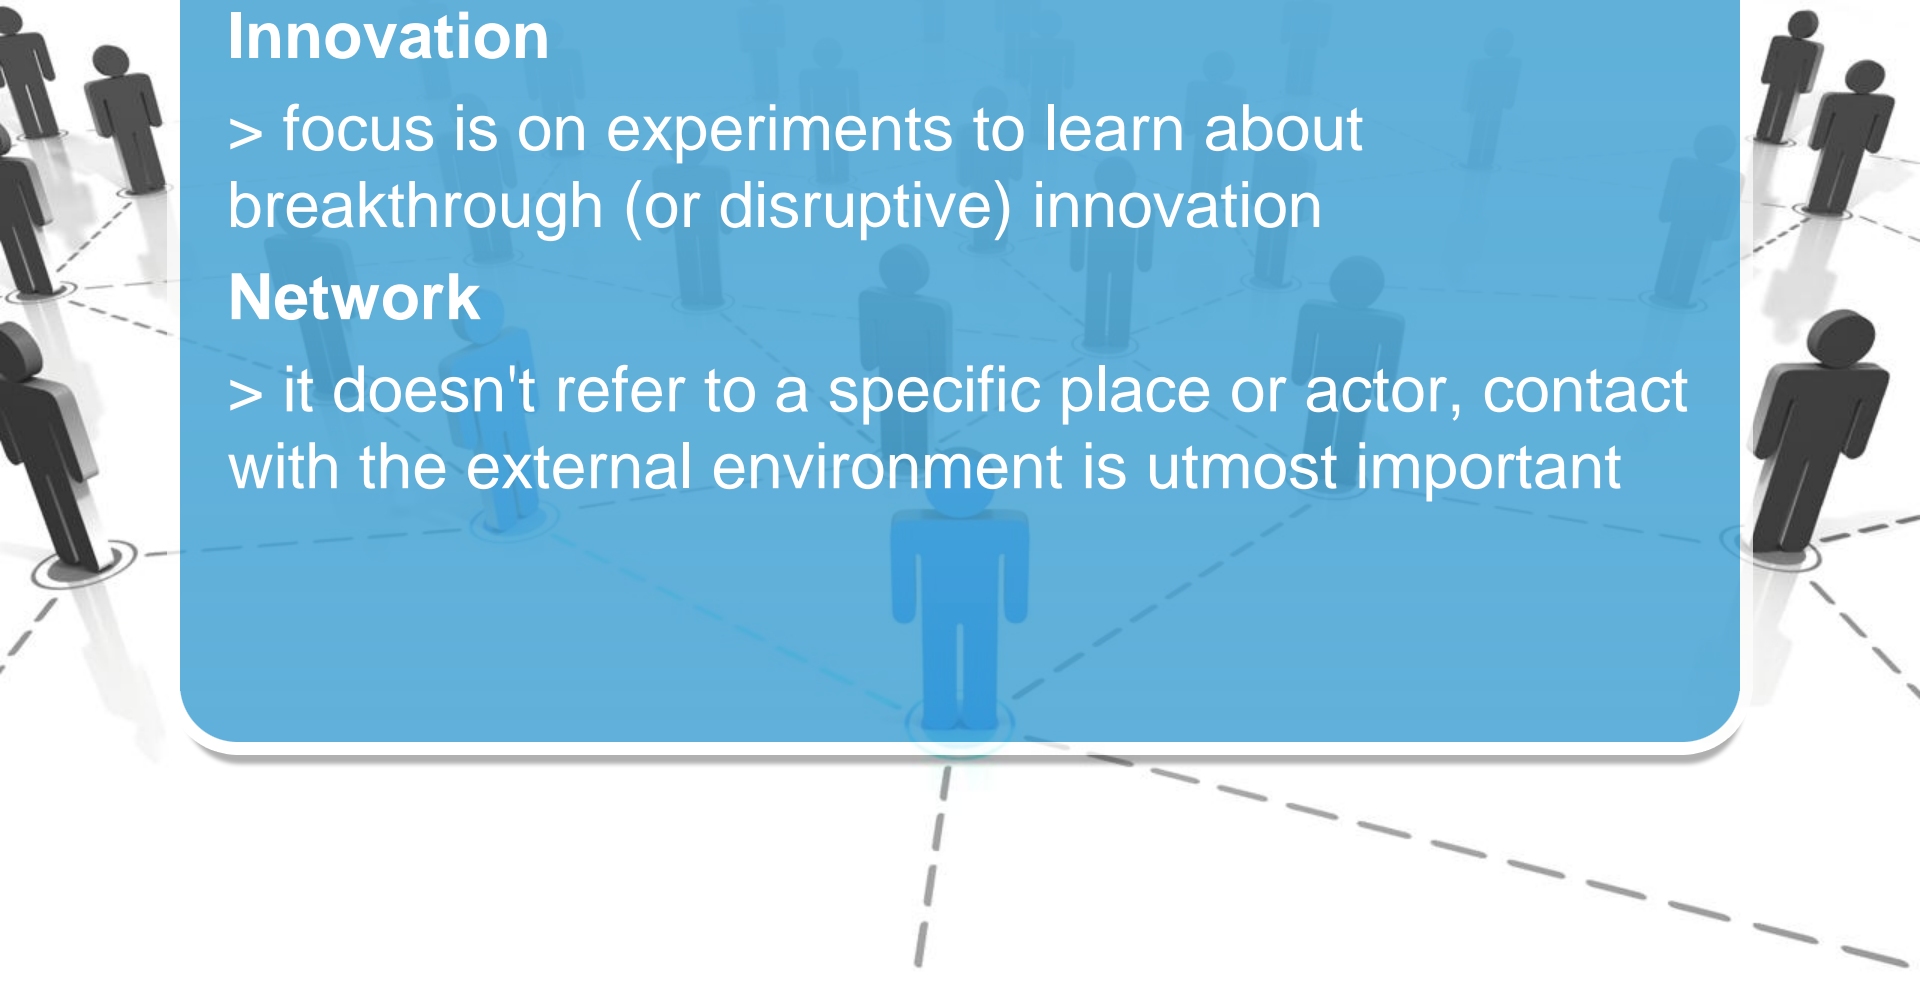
Innovation

> focus is on experiments to learn about breakthrough (or disruptive) innovation

Network

> it doesn't refer to a specific place or actor, contact with the external environment is utmost important